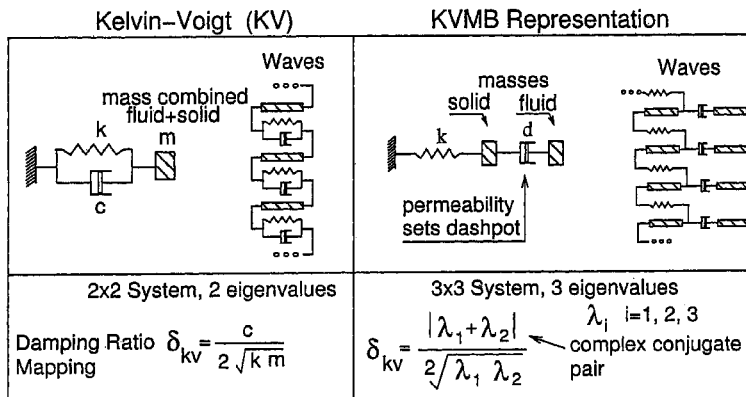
Kelvin–Voigt (KV)

KVMB Representation

Waves

mass combined fluid+solid

k

m

c

masses

solid

fluid

Waves

k

d

permeability sets dashpot

2x2 System, 2 eigenvalues

Damping Ratio Mapping $\delta_{kv} = \frac{c}{2\sqrt{k\,m}}$

3x3 System, 3 eigenvalues

$\lambda_i$ i=1, 2, 3

$\delta_{kv} = \frac{|\lambda_1 + \lambda_2|}{2\sqrt{\lambda_1\,\lambda_2}}$ complex conjugate pair